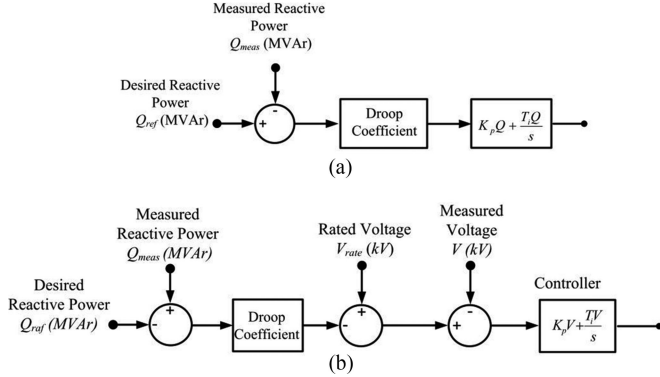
Measured Reactive Power
$Q_{meas}$ (MVAr)

Desired Reactive Power
$Q_{ref}$ (MVAr)

-

+

Droop Coefficient

$K_pQ + \frac{T_iQ}{s}$

(a)

Measured Reactive Power
$Q_{meas}$ (MVAr)

Rated Voltage
$V_{rate}$ (kV)

Measured Voltage
$V$ (kV)

Desired Reactive Power
$Q_{raf}$ (MVAr)

+

-

Droop Coefficient

+

-

+

-

Controller

$K_pV + \frac{T_iV}{s}$

(b)